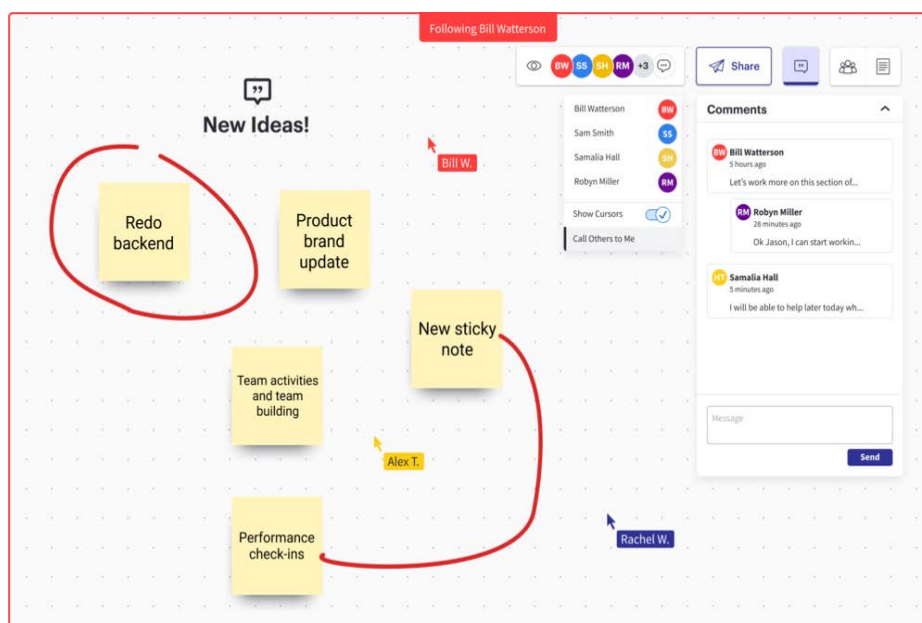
Following Bill Watterson

BW SS SH RM +3

Share

Bill Watterson BW
Sam Smith SS
Samalia Hall SH
Robyn Miller RM
Show Cursors
Call Others to Me

Comments

BW Bill Watterson
5 hours ago
Let's work more on this section of...

RM Robyn Miller
28 minutes ago
Ok Jason, I can start workin...

HT Samalia Hall
5 minutes ago
I will be able to help later today wh...

Message

Send

New Ideas!

Bill W.

Redo backend

Product brand update

New sticky note

Team activities and team building

Alex T.

Performance check-ins

Rachel W.